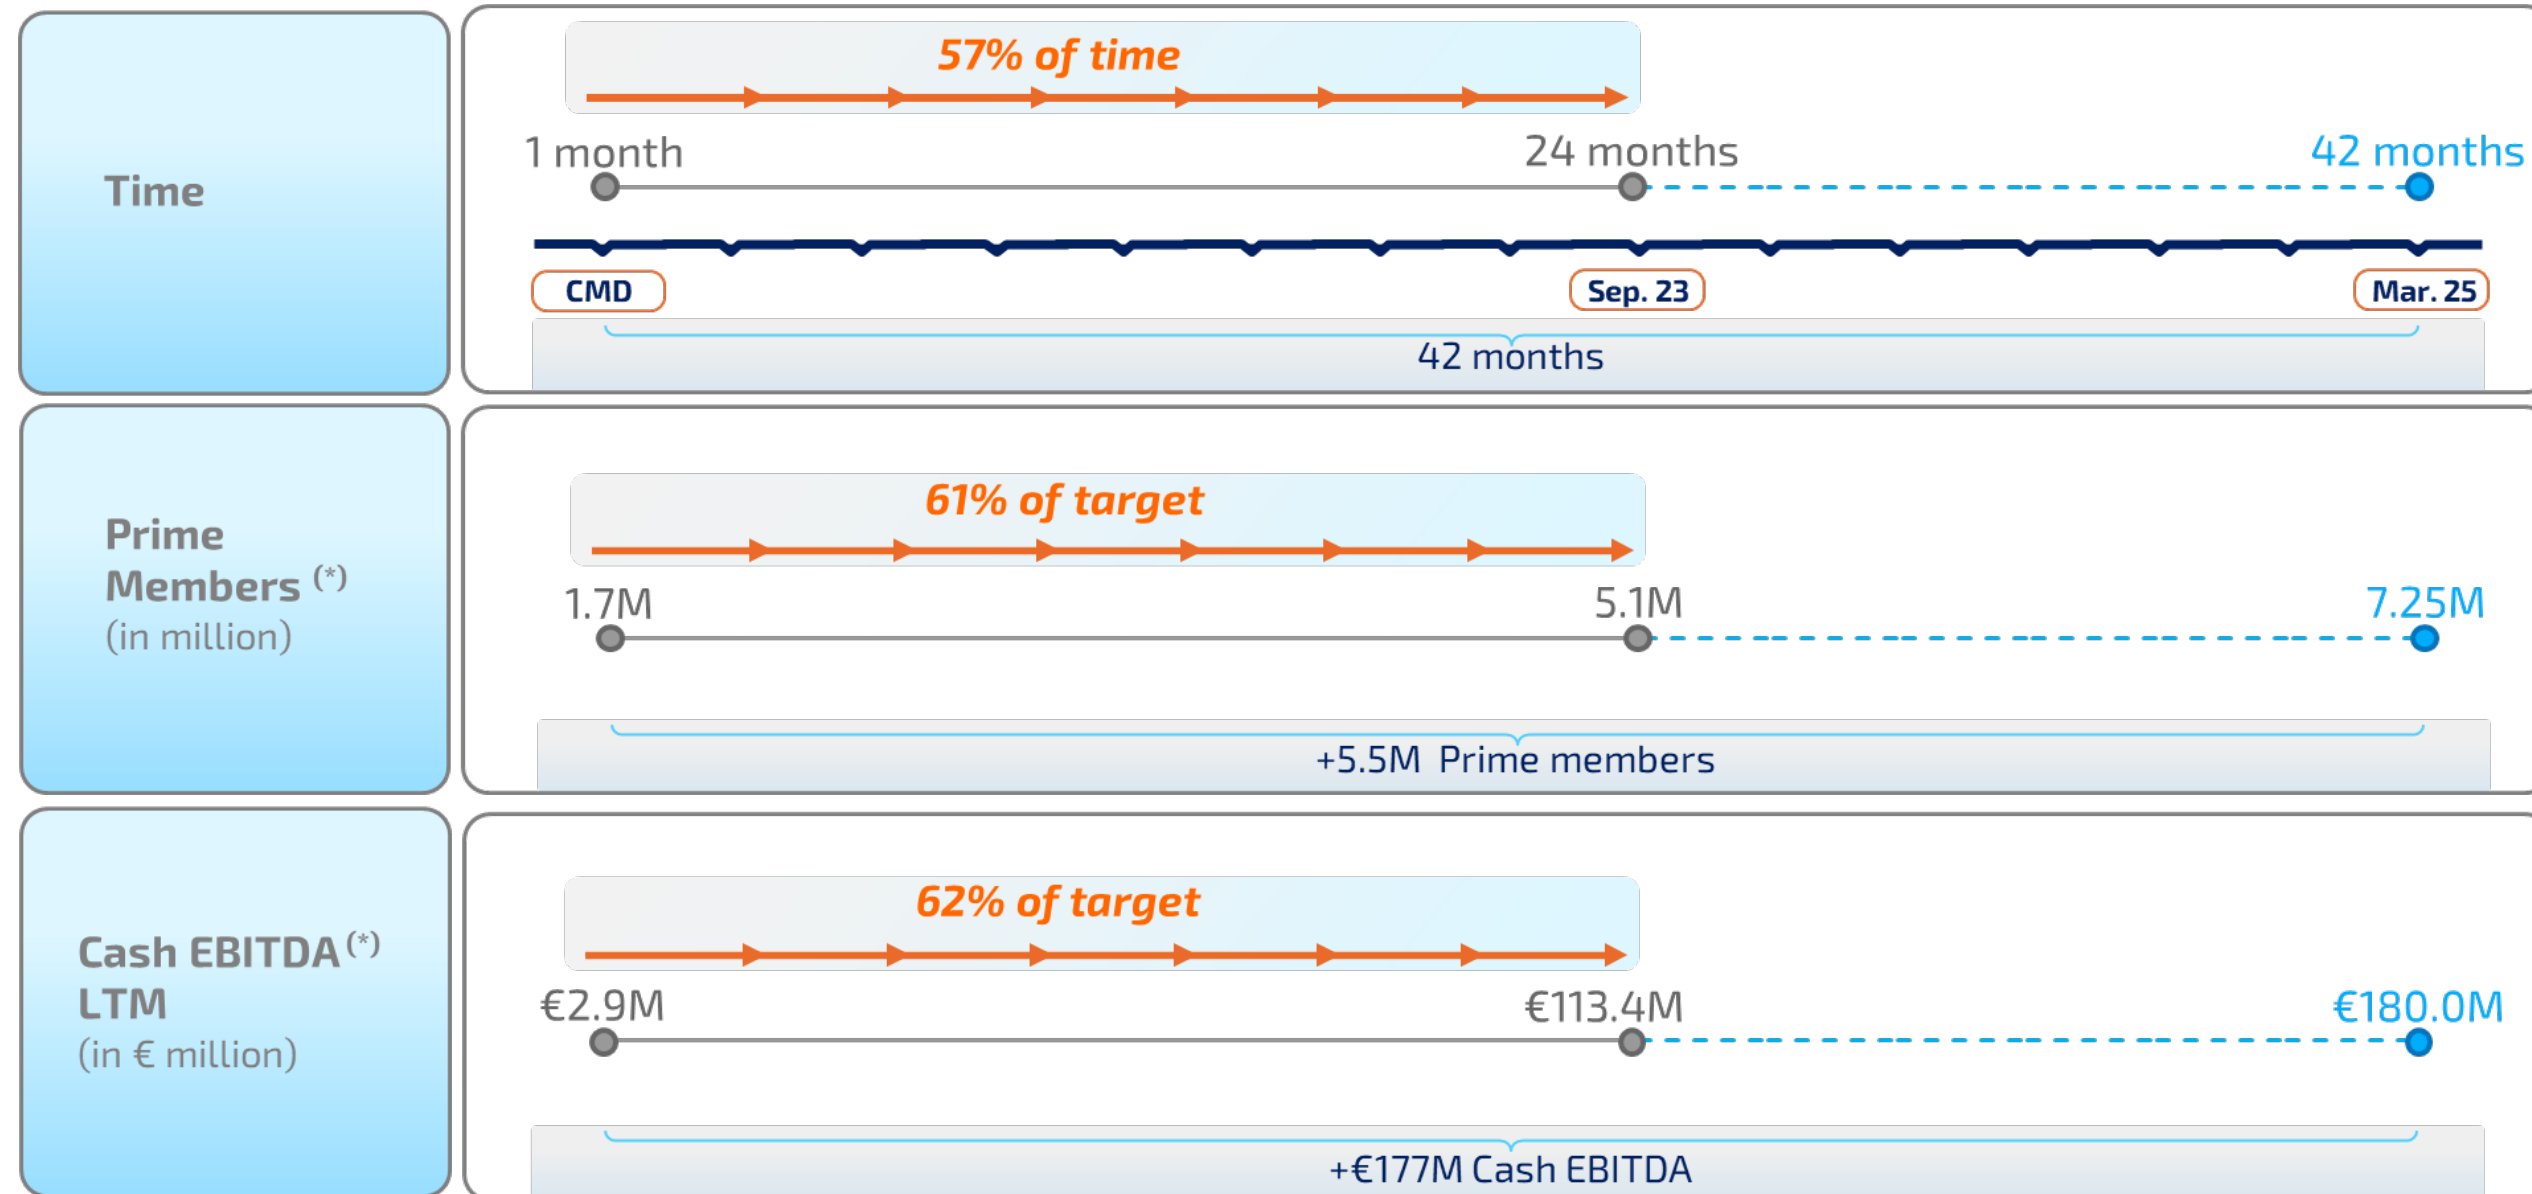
Time

57% of time

1 month
24 months
42 months

CMD
Sep. 23
Mar. 25

42 months

Prime Members $^{(*)}$ (in million)

61% of target

1.7M
5.1M
7.25M

+5.5M Prime members

Cash EBITDA $^{(*)}$ LTM (in € million)

62% of target

€2.9M
€113.4M
€180.0M

+€177M Cash EBITDA